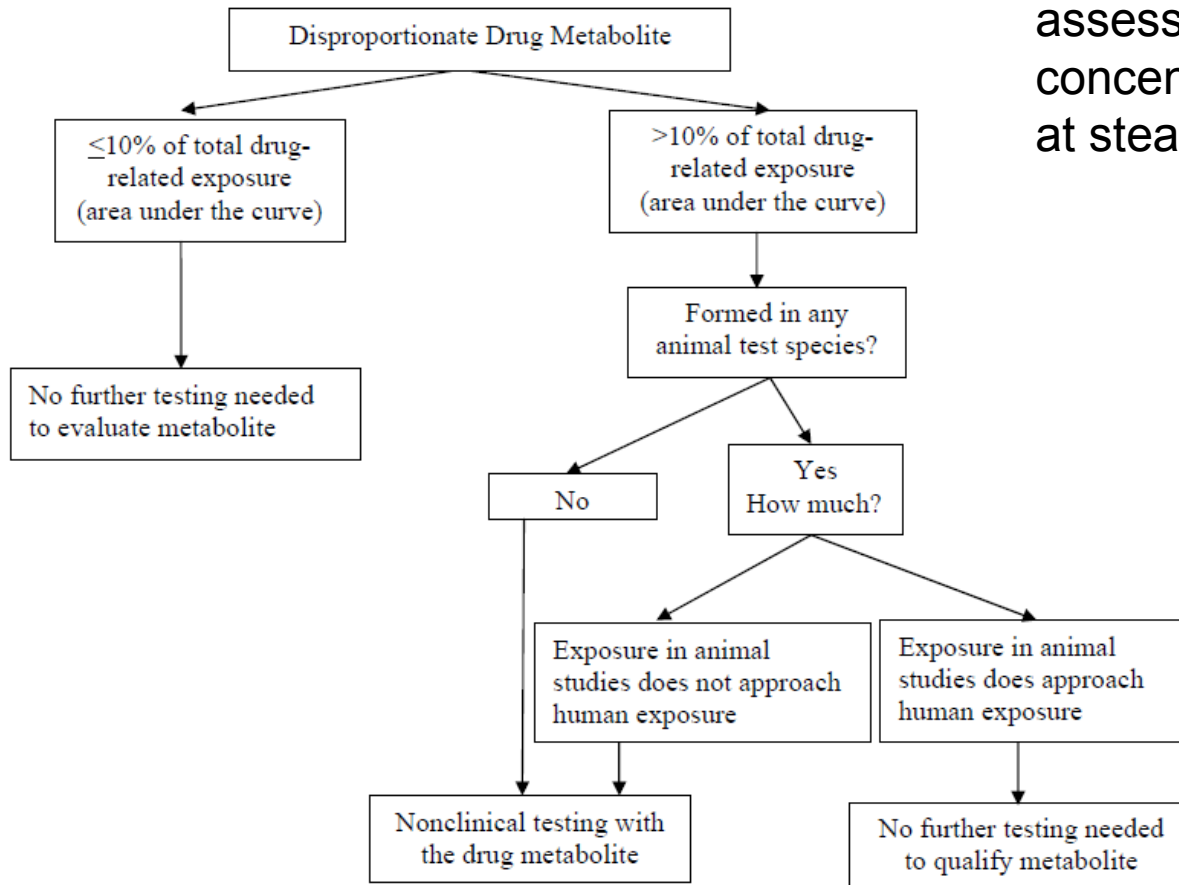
Disproportionate Drug Metabolite

$\leq$10% of total drug-related exposure (area under the curve)

>10% of total drug-related exposure (area under the curve)

No further testing needed to evaluate metabolite

Formed in any animal test species?

No

Yes
How much?

Exposure in animal studies does not approach human exposure

Exposure in animal studies does approach human exposure

Nonclinical testing with the drug metabolite

No further testing needed to qualify metabolite

assess
concer
at stea